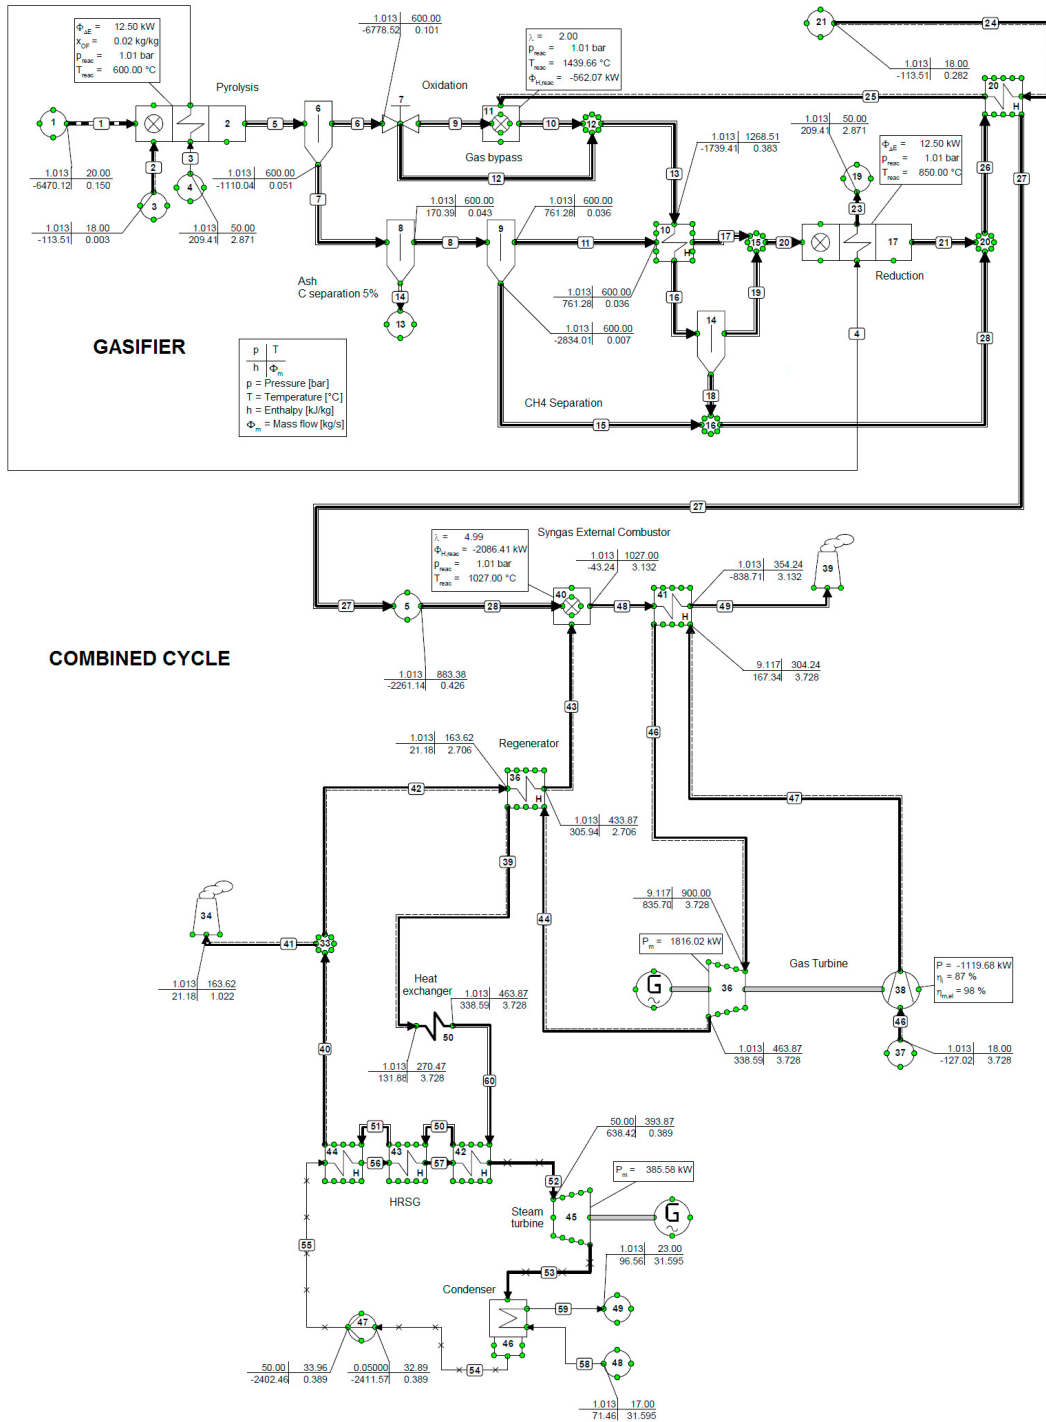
$\Phi_{\Delta E}$ = 12.50 kW
$x_{CF}$ = 0.02 kg/kg
$p_{reac}$ = 1.01 bar
$T_{reac}$ = 600.00 °C

Pyrolysis

1.013 | 600.00
-6778.52 | 0.101

Oxidation

λ = 2.00
$p_{reac}$ = 1.01 bar
$T_{reac}$ = 1439.66 °C
$\Phi_{H,reac}$ = -562.07 kW

21
24
1.013 | 18.00
-113.51 | 0.282
25
20
H

1 1 2 5 6 7 9 10 11 12

Gas bypass

1.013 | 1268.51
-1739.41 | 0.383

1.013 | 50.00
209.41 | 2.871

$\Phi_{\Delta E}$ = 12.50 kW
$p_{reac}$ = 1.01 bar
$T_{reac}$ = 850.00 °C

26
27

1.013 | 20.00
-6470.12 | 0.150

2 3 4

1.013 | 600.00
-1110.04 | 0.051

12 13

19

1.013 | 18.00
-113.51 | 0.003

1.013 | 50.00
209.41 | 2.871

1.013 | 600.00
170.39 | 0.043

1.013 | 600.00
761.28 | 0.036

23

7 8 8 9 11 10 H 17 15 20 17 21 20

Reduction

Ash
C separation 5%

14
13

1.013 | 600.00
761.28 | 0.036

16 19

14

1.013 | 600.00
-2834.01 | 0.007

4
28

GASIFIER

p | T
h | $\Phi_m$
p = Pressure [bar]
T = Temperature [°C]
h = Enthalpy [kJ/kg]
$\Phi_m$ = Mass flow [kg/s]

18

CH4 Separation

15 16

27

λ = 4.99
$\Phi_{H,reac}$ = -2086.41 kW
$p_{reac}$ = 1.01 bar
$T_{reac}$ = 1027.00 °C

Syngas External Combustor

1.013 | 1027.00
-43.24 | 3.132

1.013 | 354.24
-838.71 | 3.132

39

27 5 28 40 48 41 H 49

COMBINED CYCLE

1.013 | 883.38
-2261.14 | 0.426

9.117 | 304.24
167.34 | 3.728

43
46

1.013 | 163.62
21.18 | 2.706

Regenerator

42 36 H 47

1.013 | 433.87
305.94 | 2.706

39

9.117 | 900.00
835.70 | 3.728

34

41 33

44

$P_m$ = 1816.02 kW

Gas Turbine

P = -1119.68 kW
$\eta_i$ = 87 %
$\eta_{m,el}$ = 98 %

36 38

1.013 | 163.62
21.18 | 1.022

Heat exchanger

1.013 | 463.87
338.59 | 3.728

50

46

1.013 | 463.87
338.59 | 3.728

37

1.013 | 18.00
-127.02 | 3.728

40

1.013 | 270.47
131.88 | 3.728

60

51 50
44 H 56 43 H 57 42 H

50.00 | 393.87
638.42 | 0.389

HRSG

52

$P_m$ = 385.58 kW

Steam turbine

45

55

1.013 | 23.00
96.56 | 31.595

53

Condenser

59 49

47

46

58 48

54

50.00 | 33.96
-2402.46 | 0.389

0.05000 | 32.89
-2411.57 | 0.389

1.013 | 17.00
71.46 | 31.595